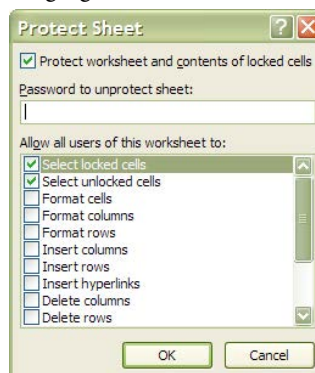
Protect Sheet

Protect worksheet and contents of locked cells

Password to unprotect sheet:

Allow all users of this worksheet to:

Select locked cells
Select unlocked cells
Format cells
Format columns
Format rows
Insert columns
Insert rows
Insert hyperlinks
Delete columns
Delete rows

OK
Cancel